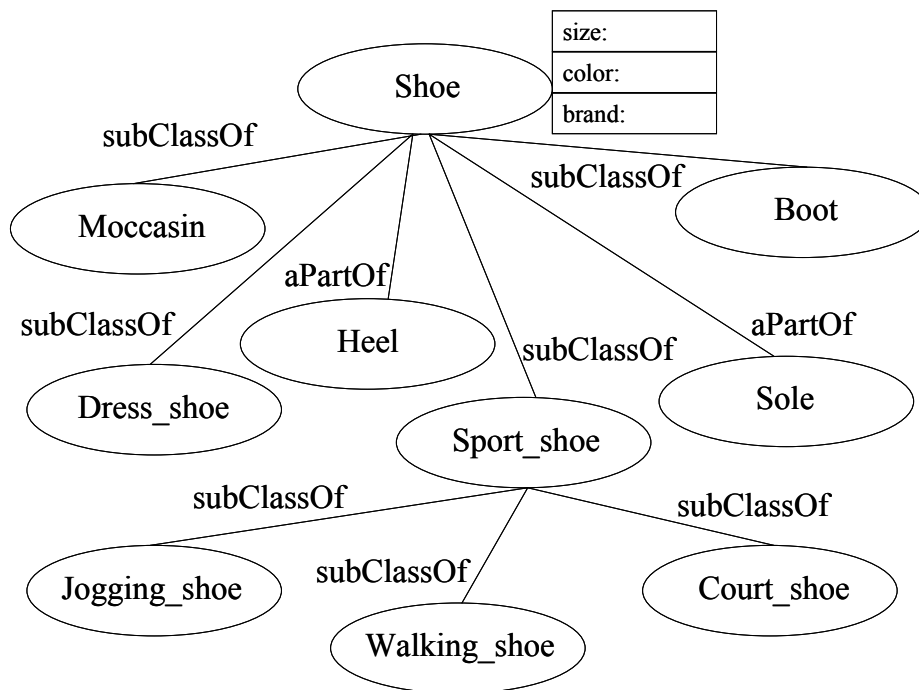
| size: |
|---|
| color: |
| brand: |

Shoe

subClassOf

Moccasin

subClassOf

Boot

aPartOf

subClassOf

Heel

subClassOf

aPartOf

Dress_shoe

Sole

Sport_shoe

subClassOf

subClassOf

subClassOf

Jogging_shoe

Court_shoe

Walking_shoe